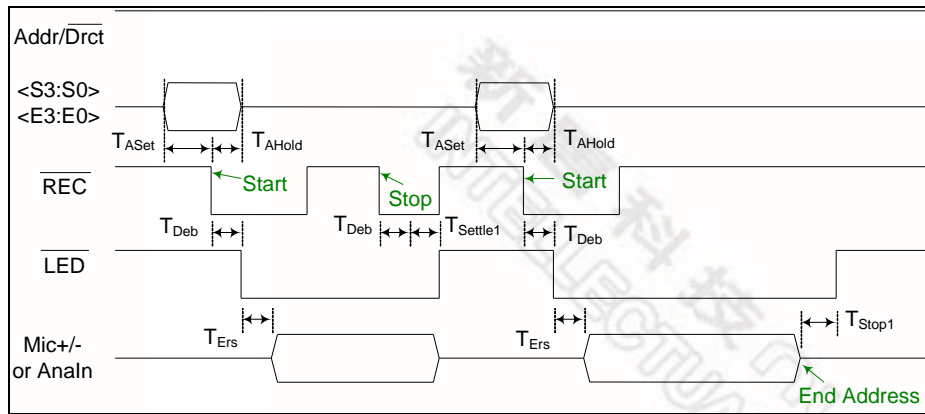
Addr/$\overline{Drct}$

<S3:S0>
<E3:E0>

$T_{ASet}$ $T_{AHold}$ $T_{ASet}$ $T_{AHold}$

$\overline{REC}$

Start

Stop

Start

$T_{Deb}$ $T_{Deb}$ $T_{Settle1}$ $T_{Deb}$

$\overline{LED}$

$T_{Ers}$ $T_{Ers}$ $T_{Stop1}$

Mic+/-
or AnaIn

End Address